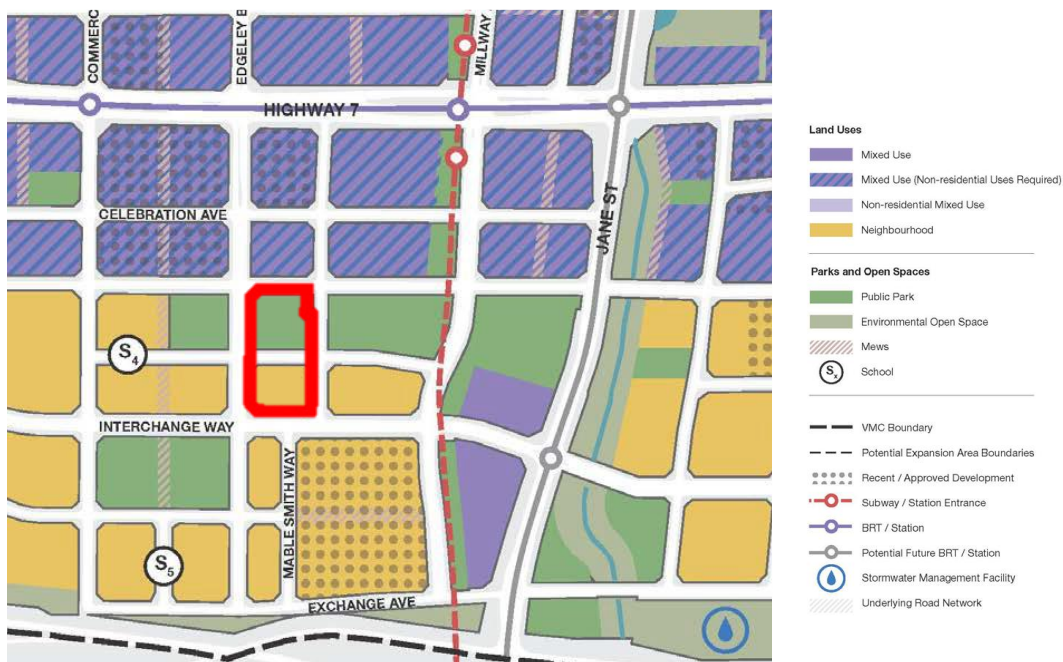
COMMERC

EDGELEY B

MILLWAY

HIGHWAY 7

CELEBRATION AVE

JANE ST

$S_4$

INTERCHANGE WAY

MABLE SMITH WAY

$S_5$

EXCHANGE AVE

Land Uses
Mixed Use
Mixed Use (Non-residential Uses Required)
Non-residential Mixed Use
Neighbourhood

Parks and Open Spaces
Public Park
Environmental Open Space
Mews
$S_x$ School

VMC Boundary
Potential Expansion Area Boundaries
Recent / Approved Development
Subway / Station Entrance
BRT / Station
Potential Future BRT / Station
Stormwater Management Facility
Underlying Road Network